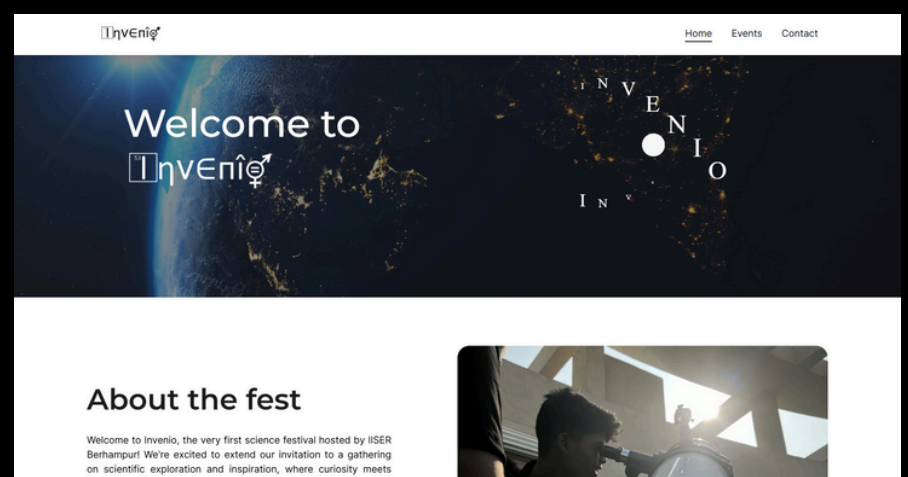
Iηvεniφ

Home Events Contact

Welcome to
Iηvεniφ

I N V E N I O

I N V

About the fest

Welcome to Invenio, the very first science festival hosted by IISER Berhampur! We're excited to extend our invitation to a gathering on scientific exploration and inspiration, where curiosity meets